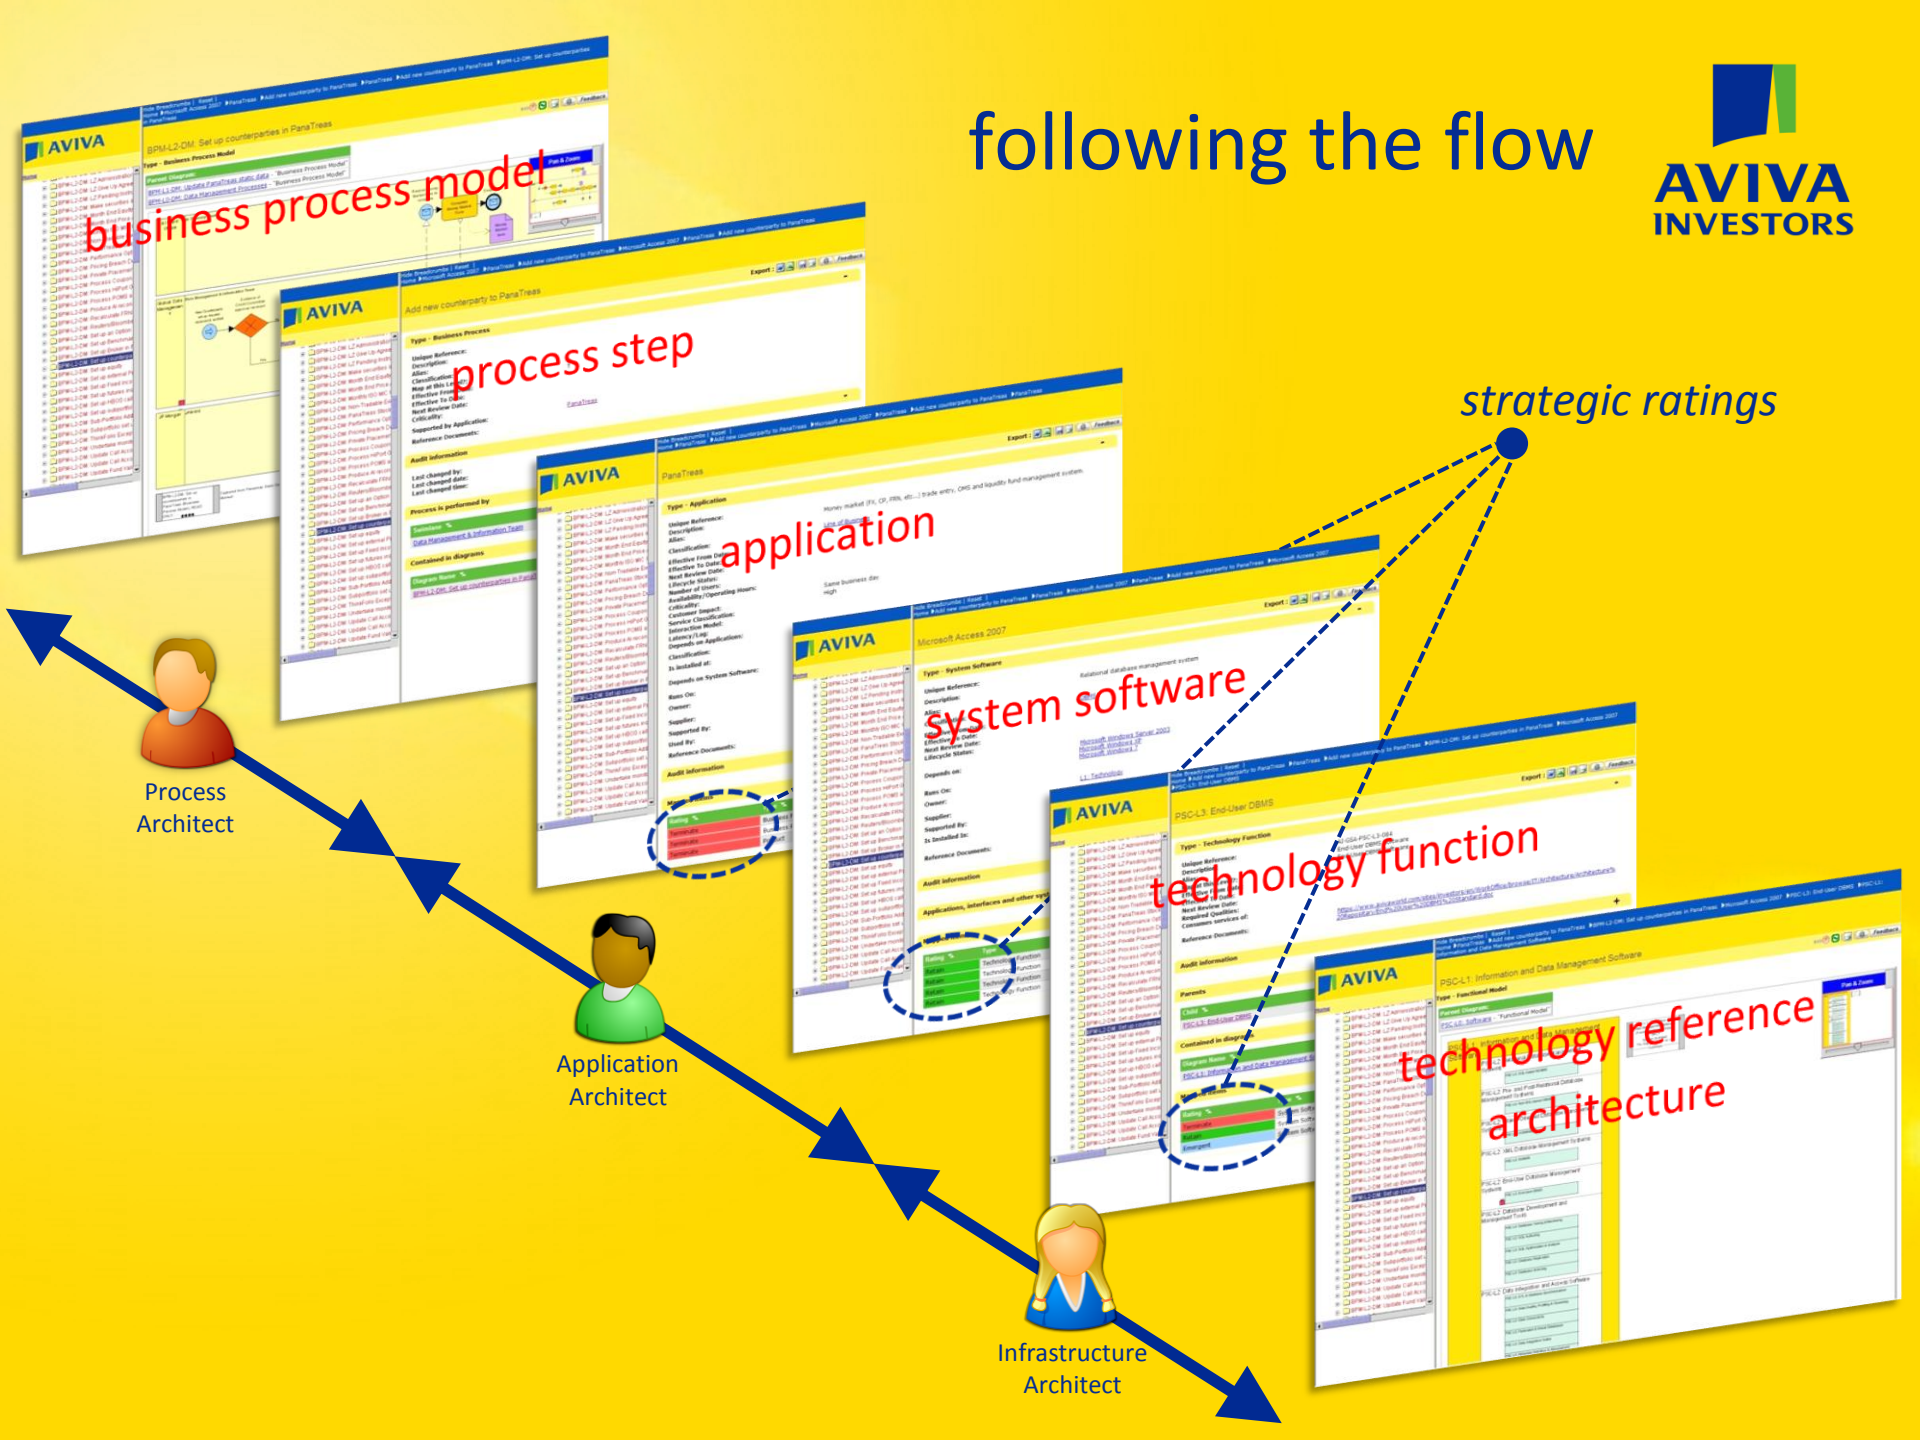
following the flow

AVIVA
INVESTORS

AVIVA

business process model

AVIVA

process step

AVIVA

application

AVIVA

system software

AVIVA

technology function

AVIVA

technology reference architecture

strategic ratings

Process Architect

Application Architect

Infrastructure Architect